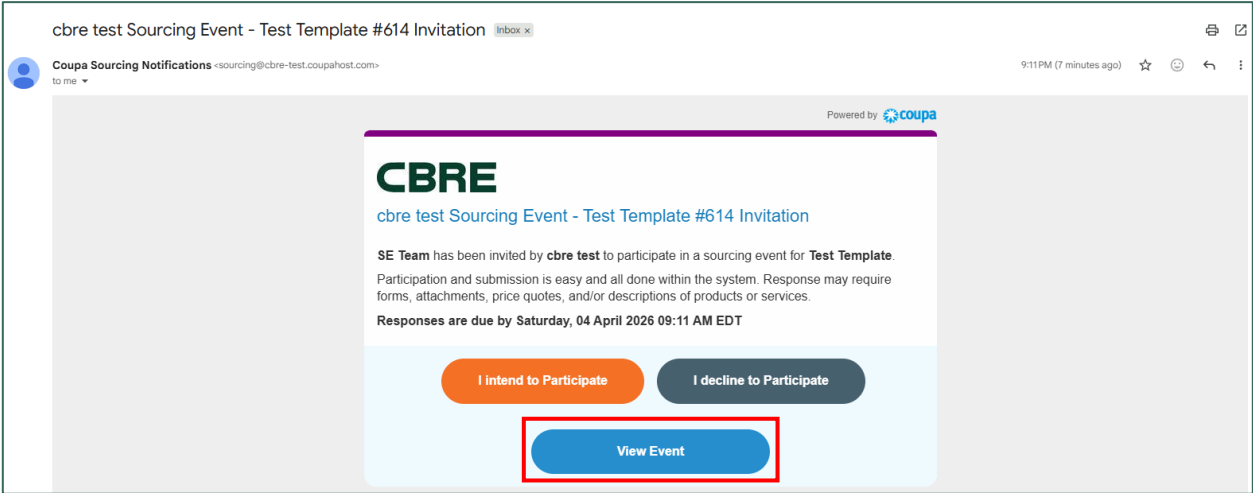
cbre test Sourcing Event - Test Template #614 Invitation Inbox ×

Coupa Sourcing Notifications <sourcing@cbre-test.coupahost.com>
to me

9:11 PM (7 minutes ago)

Powered by coupa

CBRE

cbre test Sourcing Event - Test Template #614 Invitation

**SE Team** has been invited by **cbre test** to participate in a sourcing event for **Test Template**.

Participation and submission is easy and all done within the system. Response may require forms, attachments, price quotes, and/or descriptions of products or services.

**Responses are due by Saturday, 04 April 2026 09:11 AM EDT**

I intend to Participate

I decline to Participate

View Event